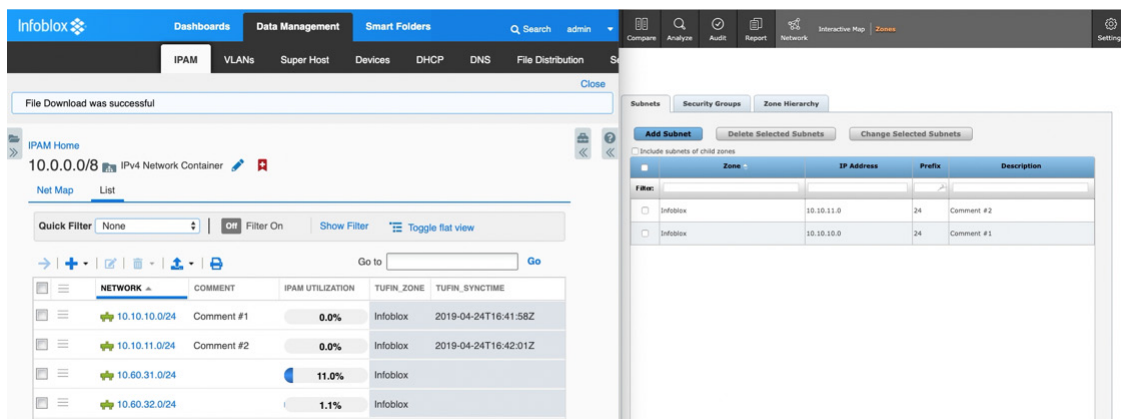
Infoblox
Dashboards Data Management Smart Folders Search admin
IPAM VLANs Super Host Devices DHCP DNS File Distribution Se
Close
File Download was successful
IPAM Home
10.0.0.0/8 IPv4 Network Container
Net Map List
Quick Filter None Off Filter On Show Filter Toggle flat view
Go to Go

| NETWORK | COMMENT | IPAM UTILIZATION | TUFIN_ZONE | TUFIN_SYNCTIME |
|---|---|---|---|---|
| 10.10.10.0/24 | Comment #1 | 0.0% | Infoblox | 2019-04-24T16:41:58Z |
| 10.10.11.0/24 | Comment #2 | 0.0% | Infoblox | 2019-04-24T16:42:01Z |
| 10.60.31.0/24 | | 11.0% | Infoblox | |
| 10.60.32.0/24 | | 1.1% | Infoblox | |

Compare Analyze Audit Report Network Interactive Map | Zones Settings
Subnets Security Groups Zone Hierarchy
Add Subnet Delete Selected Subnets Change Selected Subnets
Include subnets of child zones

| | Zone | IP Address | Prefix | Description |
|---|---|---|---|---|
| Filter: | | | | |
| | Infoblox | 10.10.11.0 | 24 | Comment #2 |
| | Infoblox | 10.10.10.0 | 24 | Comment #1 |